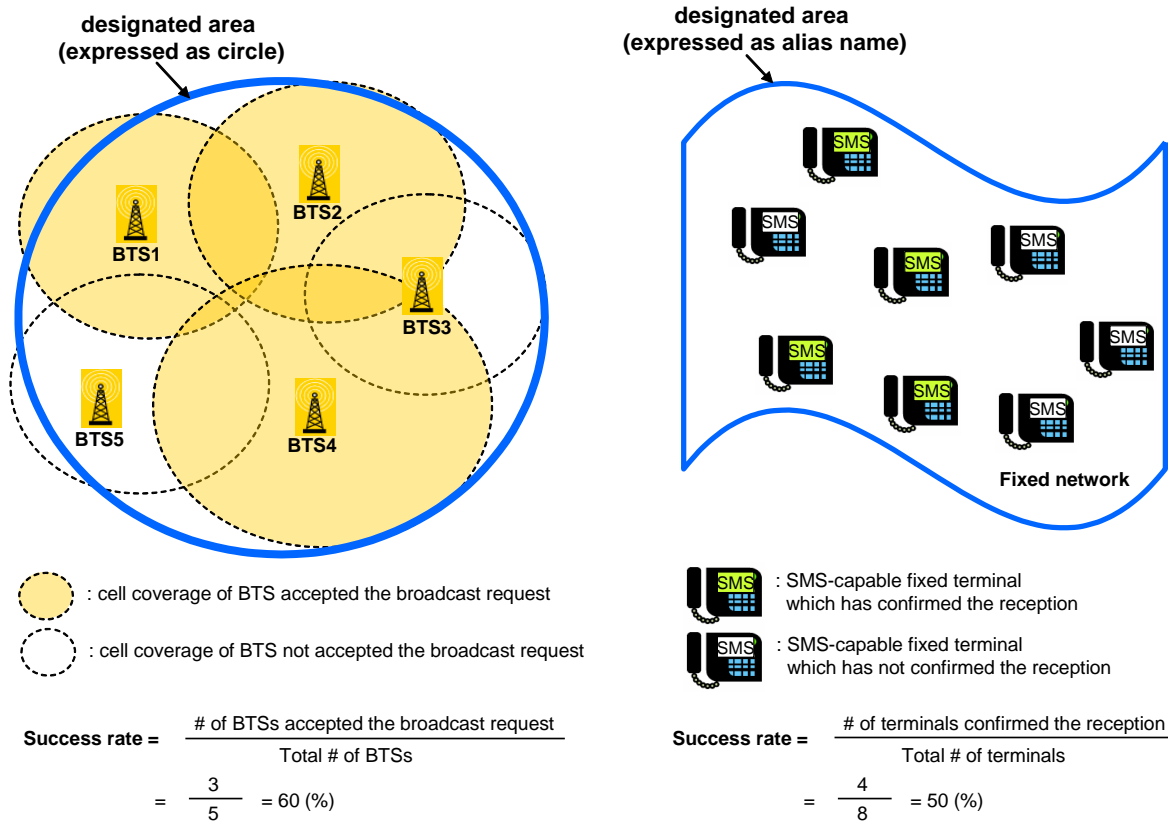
designated area
(expressed as circle)

BTS1

BTS2

BTS3

BTS5

BTS4

: cell coverage of BTS accepted the broadcast request

: cell coverage of BTS not accepted the broadcast request

Success rate = $\frac{\text{\# of BTSs accepted the broadcast request}}{\text{Total \# of BTSs}}$

$= \frac{3}{5} = 60$ (%)

designated area
(expressed as alias name)

SMS

SMS

SMS

SMS

SMS

SMS

SMS

SMS

Fixed network

SMS : SMS-capable fixed terminal which has confirmed the reception

SMS : SMS-capable fixed terminal which has not confirmed the reception

Success rate = $\frac{\text{\# of terminals confirmed the reception}}{\text{Total \# of terminals}}$

$= \frac{4}{8} = 50$ (%)